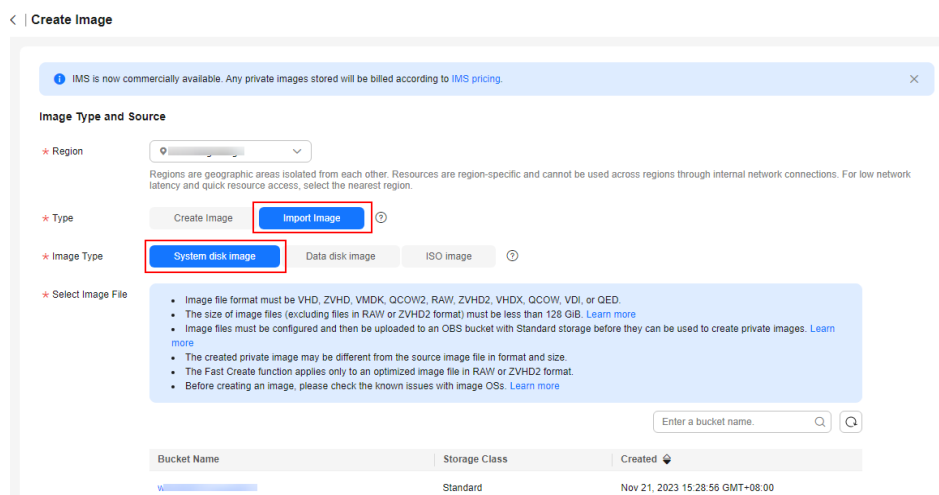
< | Create Image

IMS is now commercially available. Any private images stored will be billed according to IMS pricing.

Image Type and Source

* Region

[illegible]

Regions are geographic areas isolated from each other. Resources are region-specific and cannot be used across regions through internal network connections. For low network latency and quick resource access, select the nearest region.

* Type

Create Image Import Image

* Image Type

System disk image Data disk image ISO image

* Select Image File

• Image file format must be VHD, ZVHD, VMDK, QCOW2, RAW, ZVHD2, VHDX, QCOW, VDI, or QED.
• The size of image files (excluding files in RAW or ZVHD2 format) must be less than 128 GiB. Learn more
• Image files must be configured and then be uploaded to an OBS bucket with Standard storage before they can be used to create private images. Learn more
• The created private image may be different from the source image file in format and size.
• The Fast Create function applies only to an optimized image file in RAW or ZVHD2 format.
• Before creating an image, please check the known issues with image OSs. Learn more

Enter a bucket name.

| Bucket Name | Storage Class | Created |
|---|---|---|
| w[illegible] | Standard | Nov 21, 2023 15:28:56 GMT+08:00 |